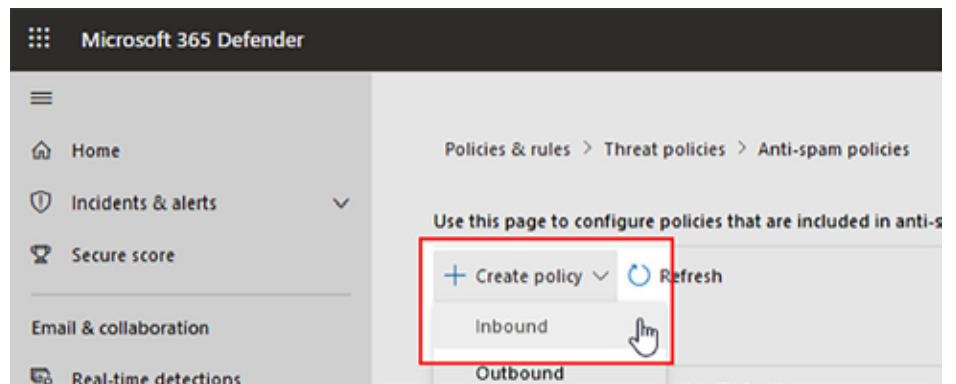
Microsoft 365 Defender

Home

Incidents & alerts

Secure score

Email & collaboration

Real-time detections

Policies & rules > Threat policies > Anti-spam policies

Use this page to configure policies that are included in anti-s

+ Create policy

Refresh

Inbound

Outbound